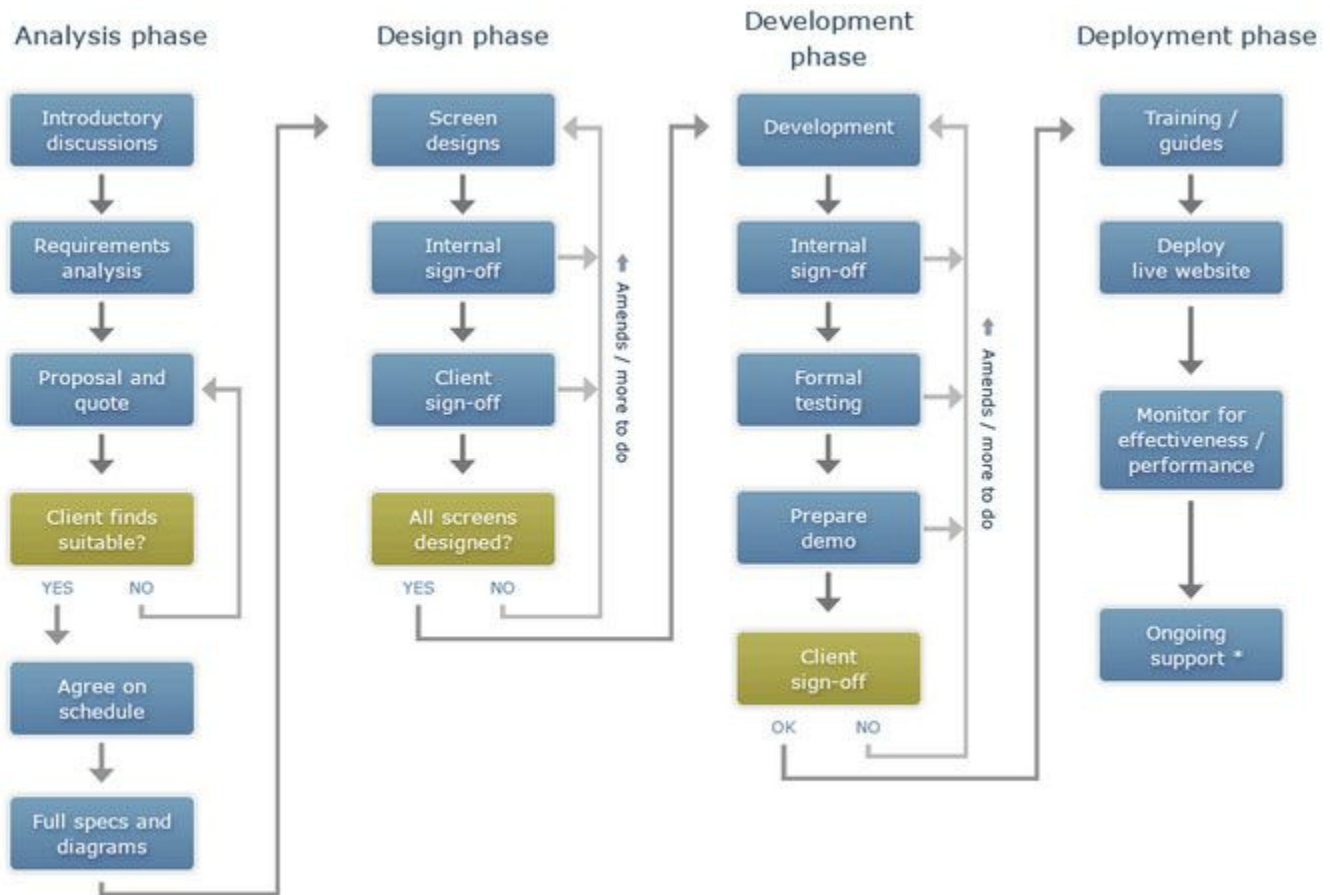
Analysis phase

Introductory discussions

Requirements analysis

Proposal and quote

Client finds suitable?

YES NO

Agree on schedule

Full specs and diagrams

Design phase

Screen designs

Internal sign-off

Client sign-off

All screens designed?

YES NO

Amends / more to do

Development phase

Development

Internal sign-off

Formal testing

Prepare demo

Client sign-off

OK NO

Amends / more to do

Deployment phase

Training / guides

Deploy live website

Monitor for effectiveness / performance

Ongoing support *